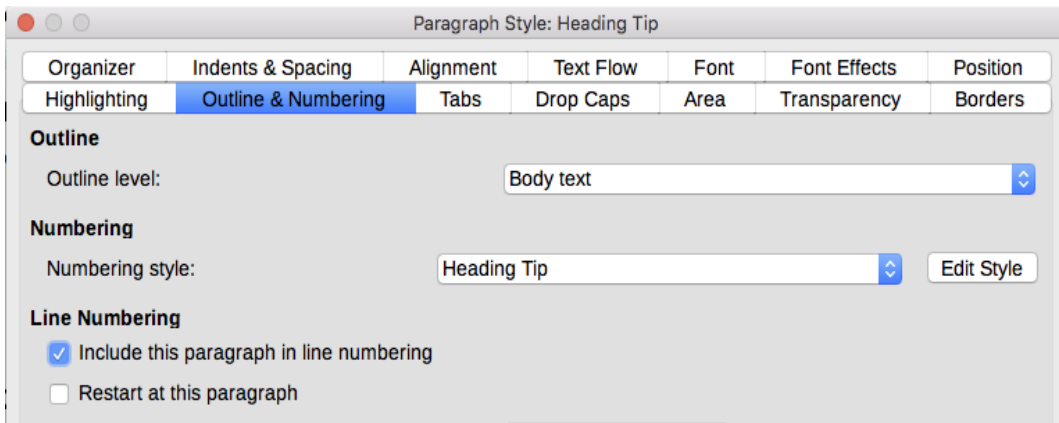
Paragraph Style: Heading Tip

Organizer | Indents & Spacing | Alignment | Text Flow | Font | Font Effects | Position
Highlighting | Outline & Numbering | Tabs | Drop Caps | Area | Transparency | Borders

Outline

Outline level: Body text

Numbering

Numbering style: Heading Tip Edit Style

Line Numbering

Include this paragraph in line numbering

Restart at this paragraph